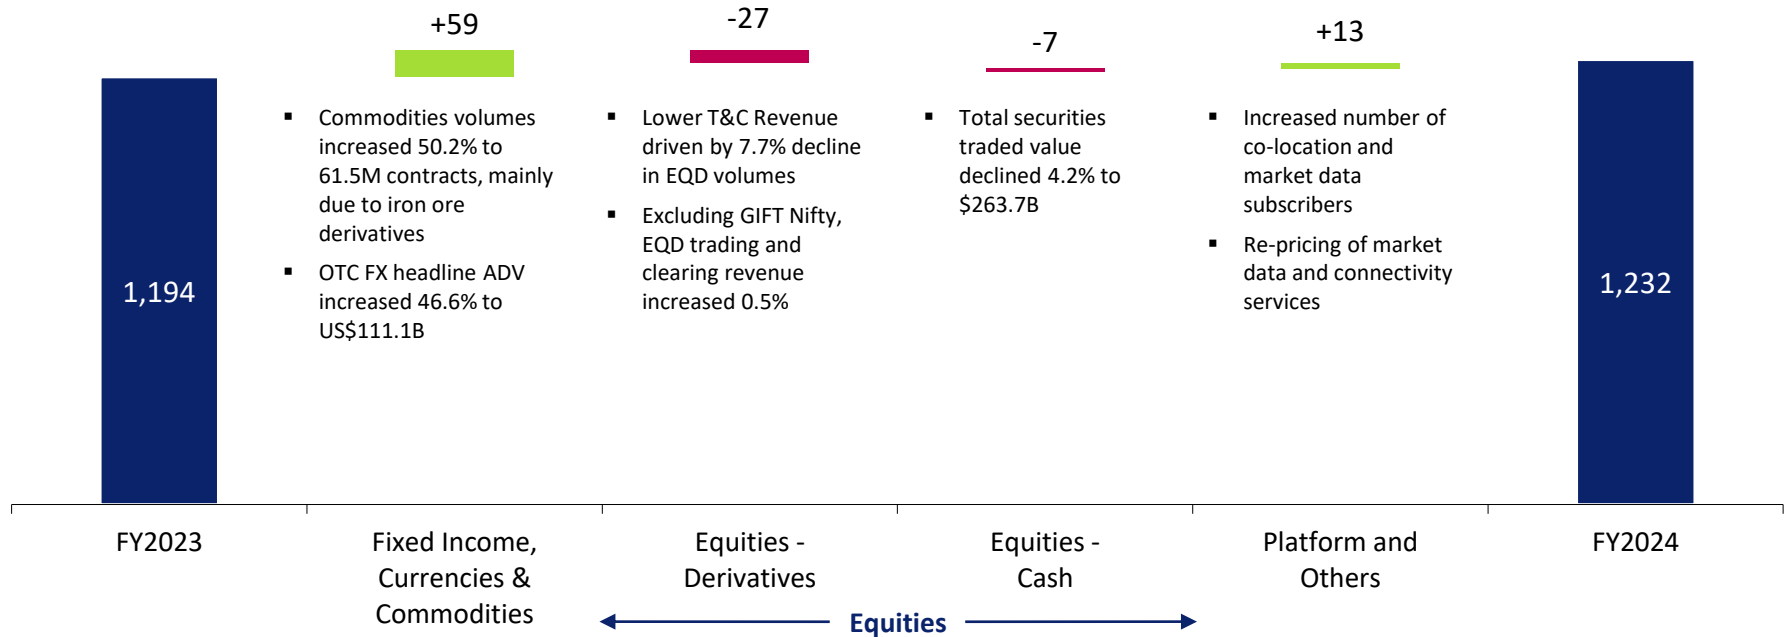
1,194

+59

-27

-7

+13

1,232

▪ Commodities volumes increased 50.2% to 61.5M contracts, mainly due to iron ore derivatives

▪ OTC FX headline ADV increased 46.6% to US$111.1B

▪ Lower T&C Revenue driven by 7.7% decline in EQD volumes

▪ Excluding GIFT Nifty, EQD trading and clearing revenue increased 0.5%

▪ Total securities traded value declined 4.2% to $263.7B

▪ Increased number of co-location and market data subscribers

▪ Re-pricing of market data and connectivity services

FY2023

Fixed Income, Currencies & Commodities

Equities - Derivatives

Equities - Cash

Platform and Others

FY2024

Equities